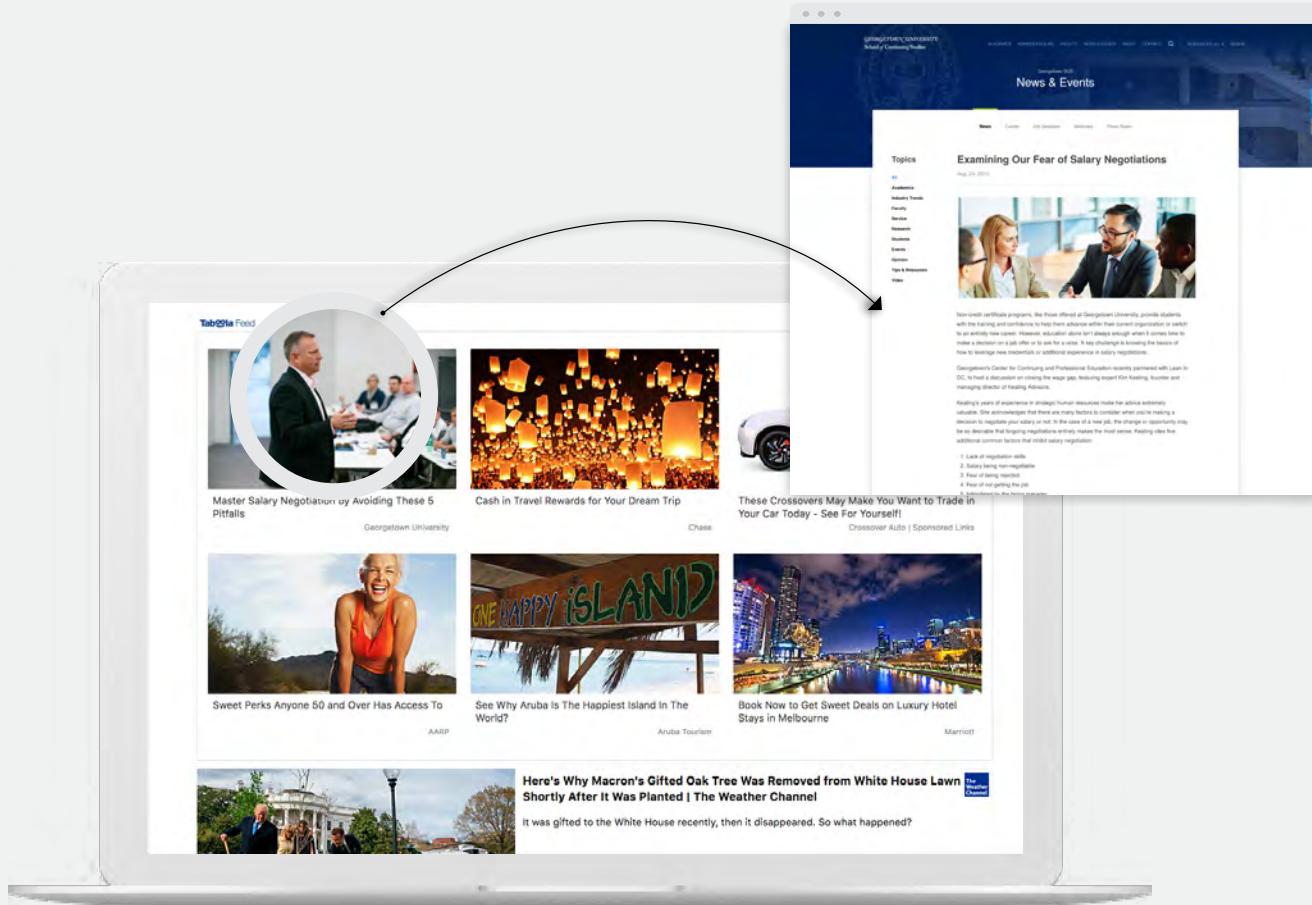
GEORGETOWN UNIVERSITY
School of Continuing Studies

Georgetown SCS
News & Events

News

Topics
All
Academics
Industry Trends
Faculty
Service
Research
Students
Events
Opinion
Tips & Resources
Video

Examining Our Fear of Salary Negotiations
Aug 24, 2015

Non-credit certificate programs, like those offered at Georgetown University, provide students with the training and confidence to help them advance within their current organization or switch to an entirely new career. However, education alone isn't always enough when it comes time to make a decision on a job offer or to ask for a raise. A key challenge is knowing the basics of how to leverage new credentials or additional experience in salary negotiations.

Georgetown's Center for Continuing and Professional Education recently partnered with Lean In DC to host a discussion on closing the wage gap, featuring expert Kim Keating, founder and managing director of Keating Advisors.

Keating's years of experience in strategic human resources make her advice extremely valuable. She acknowledges that there are many factors to consider when you're making a decision to negotiate your salary or not. In the case of a new job, the change or opportunity may be so desirable that forgoing negotiations entirely makes the most sense. Keating cites five additional common factors that inhibit salary negotiation:

1. Lack of negotiation skills
2. Salary being non-negotiable
3. Fear of being rejected
4. Fear of not getting the job
5. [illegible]

Taboola Feed

Master Salary Negotiation by Avoiding These 5 Pitfalls
Georgetown University

Cash in Travel Rewards for Your Dream Trip
Chase

These Crossovers May Make You Want to Trade in Your Car Today - See For Yourself!
Crossover Auto | Sponsored Links

Sweet Perks Anyone 50 and Over Has Access To
AARP

ONE HAPPY iSLAND

See Why Aruba Is The Happiest Island In The World?
Aruba Tourism

Book Now to Get Sweet Deals on Luxury Hotel Stays in Melbourne
Marriott

Here's Why Macron's Gifted Oak Tree Was Removed from White House Lawn Shortly After It Was Planted | The Weather Channel

The Weather Channel

It was gifted to the White House recently, then it disappeared. So what happened?